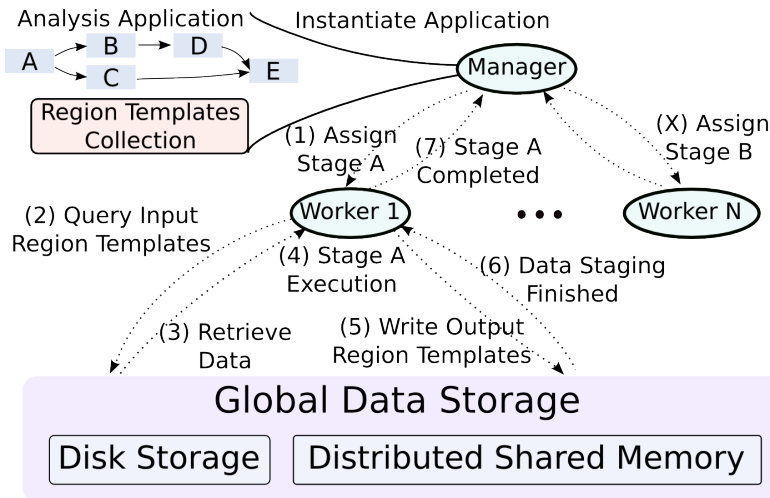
Analysis Application

A

B

D

C

E

Instantiate Application

Manager

Region Templates Collection

(1) Assign Stage A

(7) Stage A Completed

(X) Assign Stage B

(2) Query Input Region Templates

Worker 1

• • •

Worker N

(4) Stage A Execution

(6) Data Staging Finished

(3) Retrieve Data

(5) Write Output Region Templates

Global Data Storage

Disk Storage

Distributed Shared Memory